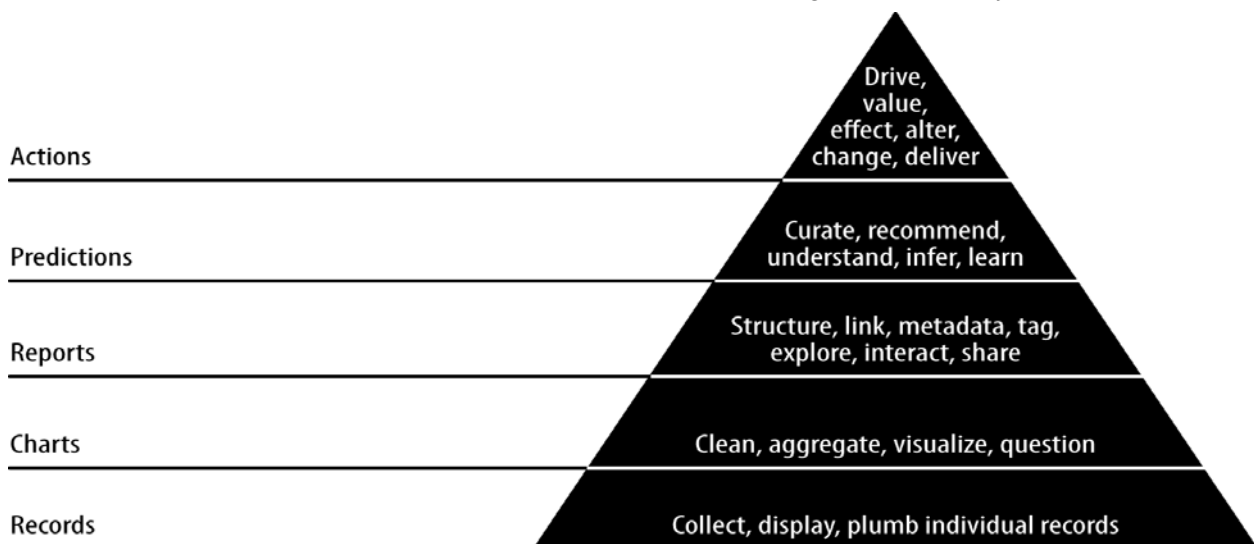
Actions

Drive, value, effect, alter, change, deliver

Predictions

Curate, recommend, understand, infer, learn

Reports

Structure, link, metadata, tag, explore, interact, share

Charts

Clean, aggregate, visualize, question

Records

Collect, display, plumb individual records